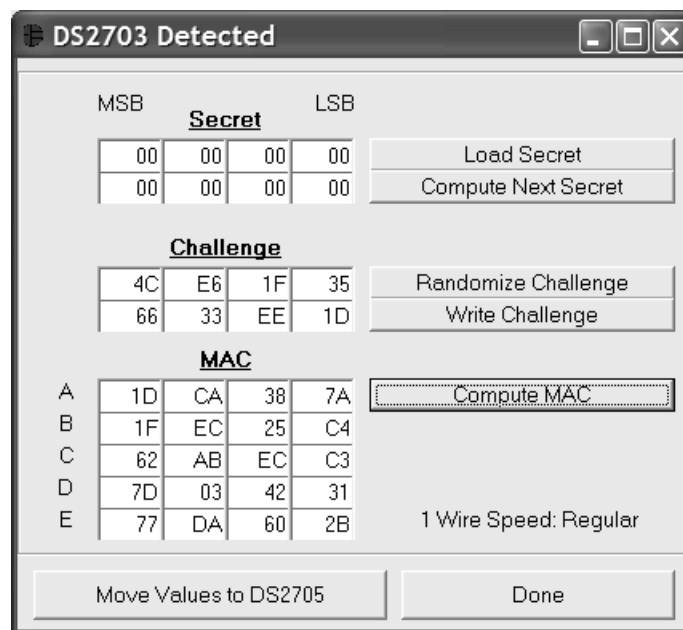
DS2703 Detected

MSB Secret LSB

| 00 | 00 | 00 | 00 |
|---|---|---|---|
| 00 | 00 | 00 | 00 |

Load Secret
Compute Next Secret

Challenge

| 4C | E6 | 1F | 35 |
|---|---|---|---|
| 66 | 33 | EE | 1D |

Randomize Challenge
Write Challenge

MAC

| | | | | |
|---|---|---|---|---|
| A | 1D | CA | 38 | 7A |
| B | 1F | EC | 25 | C4 |
| C | 62 | AB | EC | C3 |
| D | 7D | 03 | 42 | 31 |
| E | 77 | DA | 60 | 2B |

Compute MAC

1 Wire Speed: Regular

Move Values to DS2705
Done